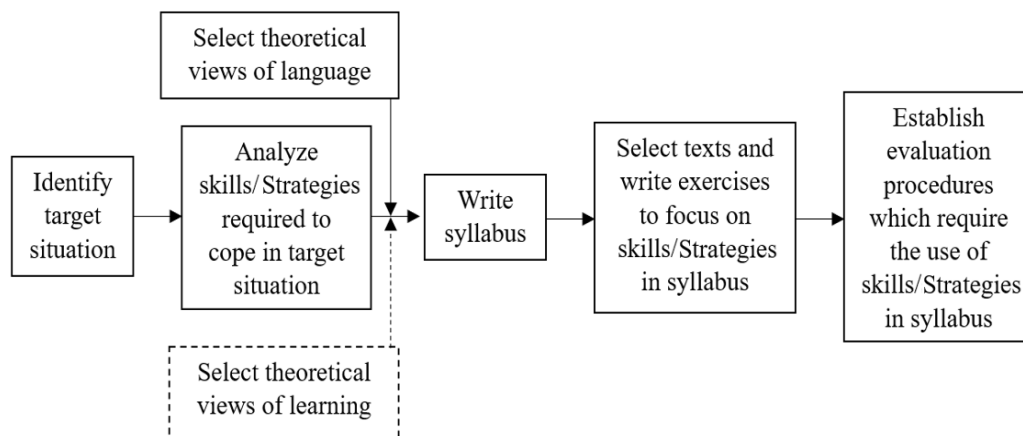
Select theoretical views of language

Identify target situation

Analyze skills/ Strategies required to cope in target situation

Write syllabus

Select texts and write exercises to focus on skills/Strategies in syllabus

Establish evaluation procedures which require the use of skills/Strategies in syllabus

Select theoretical views of learning